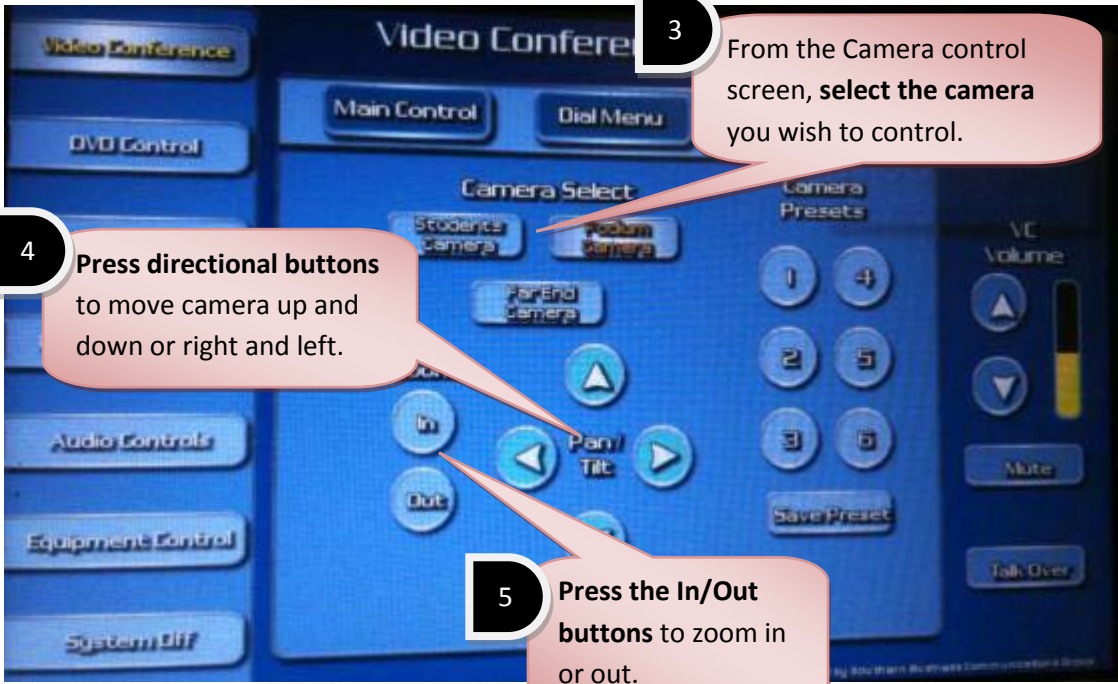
Video Conference

DVD Control

Audio Controls

Equipment Control

System Off

Video Conferen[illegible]

Main Control

Dial Menu

3

From the Camera control screen, **select the camera** you wish to control.

Camera Select

Students Camera

Podium Camera

Far End Camera

Camera Presets

4

**Press directional buttons** to move camera up and down or right and left.

In

Out

Pan/ Tilt

1

4

2

5

3

6

Save Preset

VC Volume

Mute

Talk Over

5

**Press the In/Out buttons** to zoom in or out.

by Southern Business Communications Group